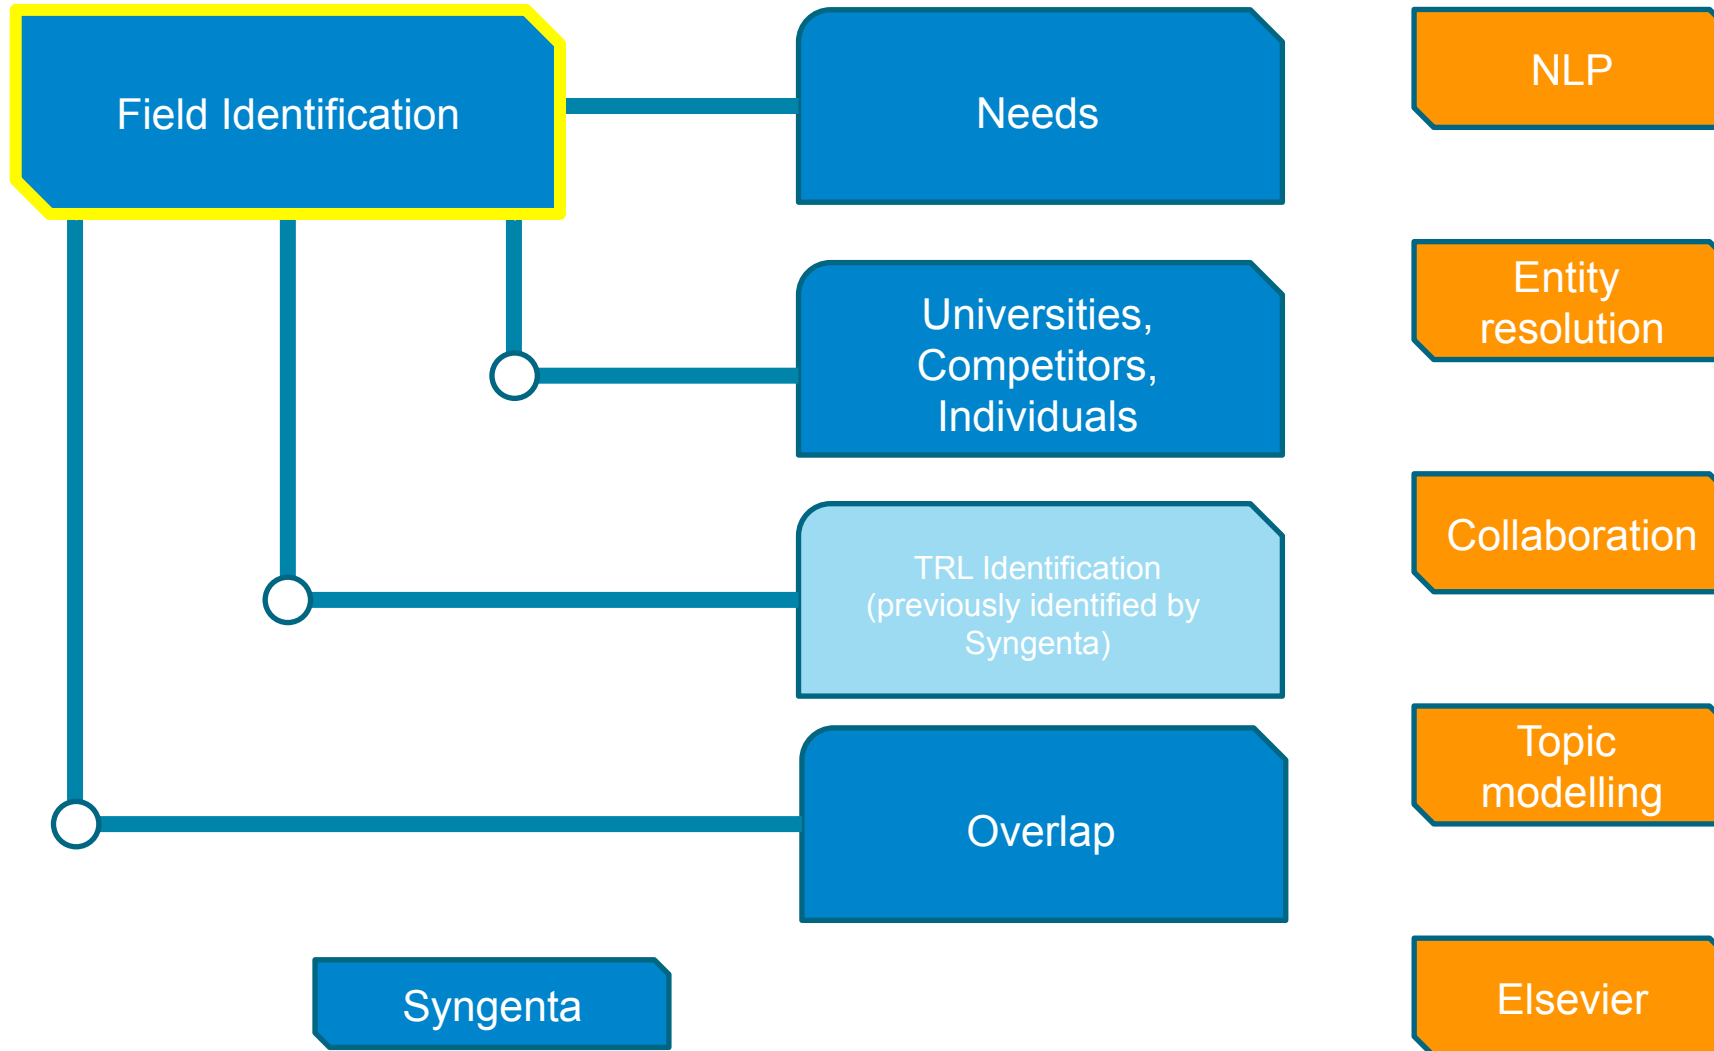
Field Identification

Needs

NLP

Universities, Competitors, Individuals

Entity resolution

TRL Identification (previously identified by Syngenta)

Collaboration

Overlap

Topic modelling

Syngenta

Elsevier